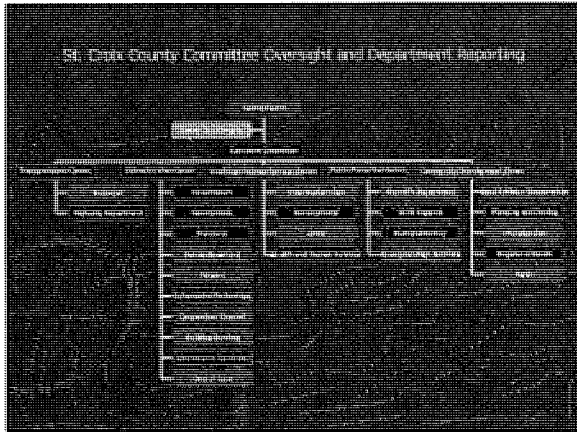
St. Croix County Committee Oversight and Department Reporting

County Board

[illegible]

Executive Committee

Transportation Comm. | Administration Comm. | Health and Human Services Comm. | Public Protection Comm. | Community Development Comm.

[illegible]

Highway Department

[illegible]

Health and Human Services

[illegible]

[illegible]

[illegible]

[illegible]

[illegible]

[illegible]

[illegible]

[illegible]

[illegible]

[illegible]

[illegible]

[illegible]

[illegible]

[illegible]

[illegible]

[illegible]

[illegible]

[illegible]

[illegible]

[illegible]